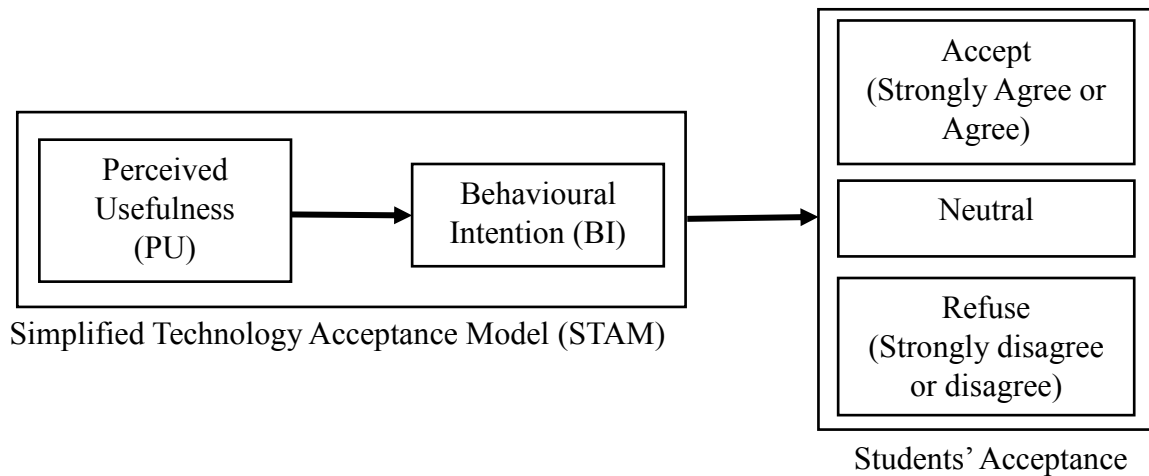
Perceived Usefulness (PU)

Behavioural Intention (BI)

Simplified Technology Acceptance Model (STAM)

Accept (Strongly Agree or Agree)

Neutral

Refuse (Strongly disagree or disagree)

Students' Acceptance